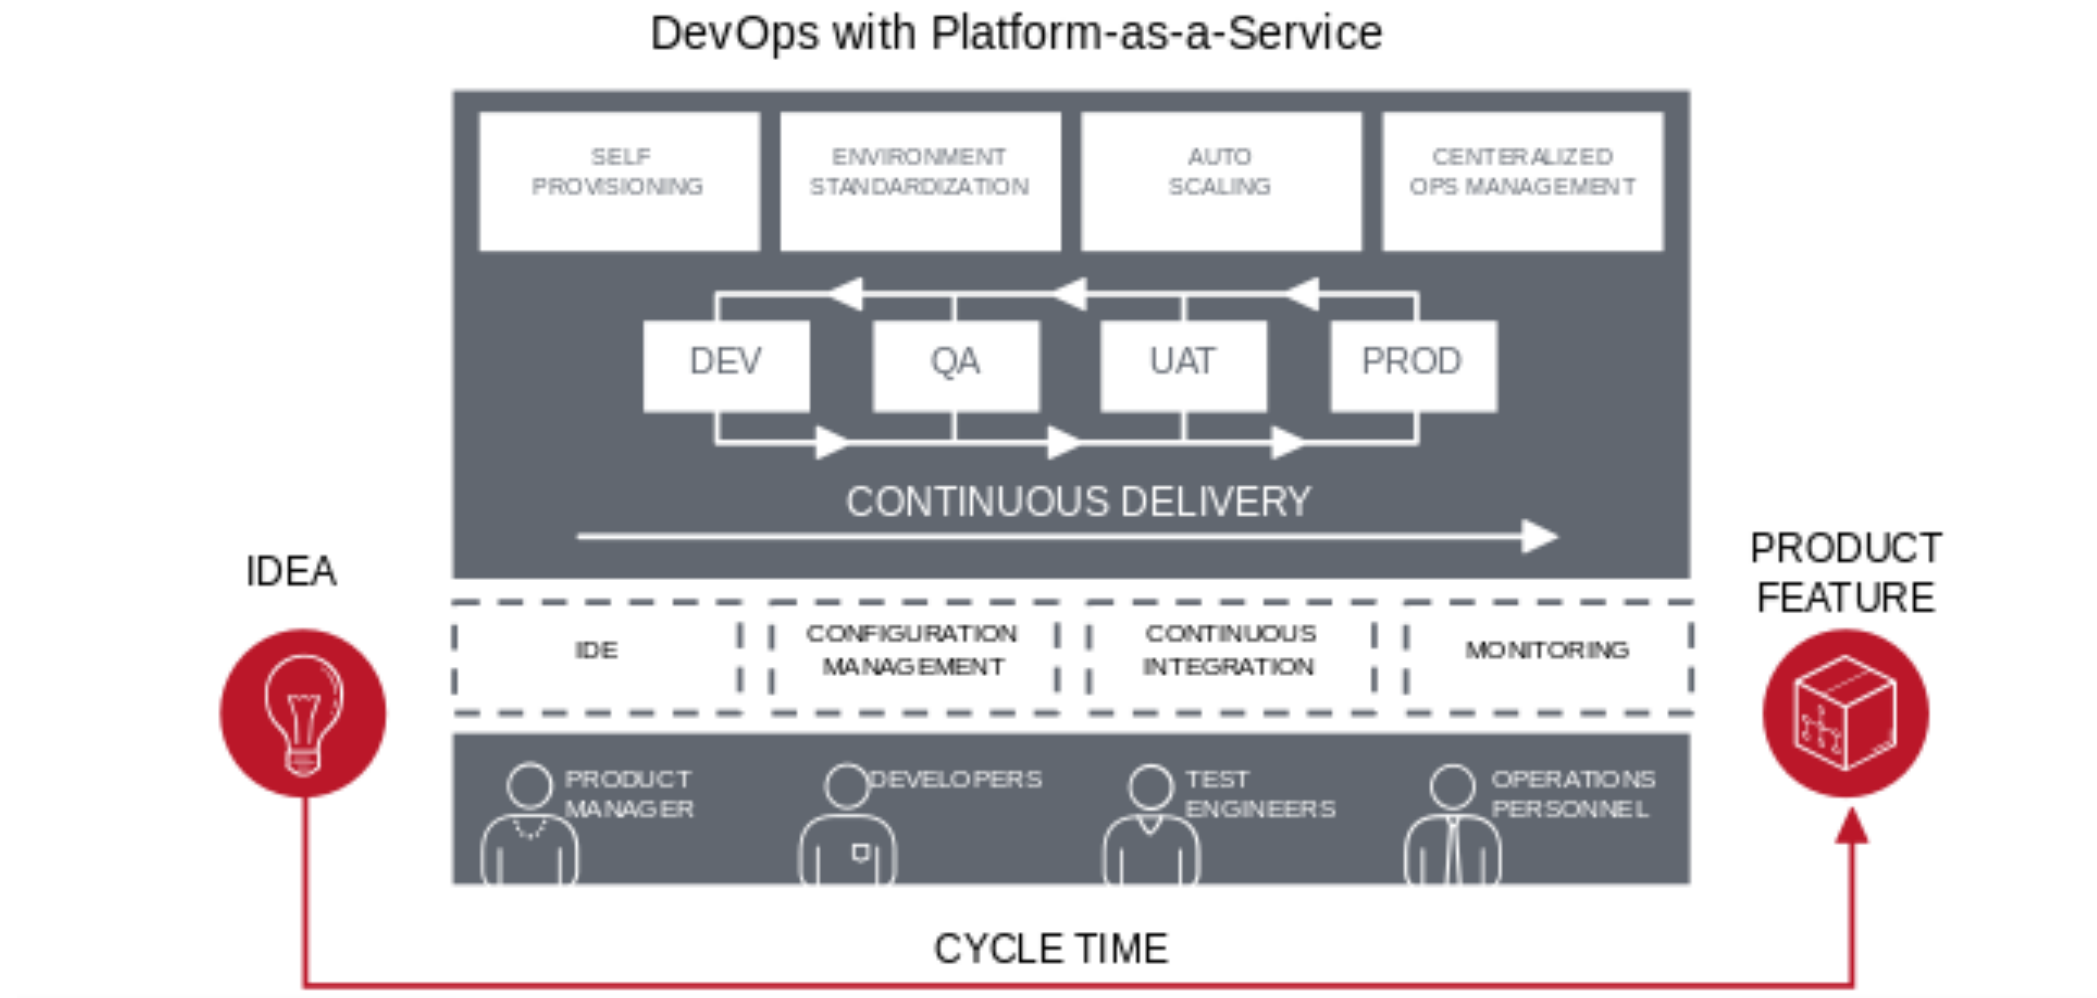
DevOps with Platform-as-a-Service

SELF PROVISIONING

ENVIRONMENT STANDARDIZATION

AUTO SCALING

CENTERALIZED OPS MANAGEMENT

DEV

QA

UAT

PROD

CONTINUOUS DELIVERY

IDEA

PRODUCT FEATURE

IDE

CONFIGURATION MANAGEMENT

CONTINUOUS INTEGRATION

MONITORING

PRODUCT MANAGER

DEVELOPERS

TEST ENGINEERS

OPERATIONS PERSONNEL

CYCLE TIME